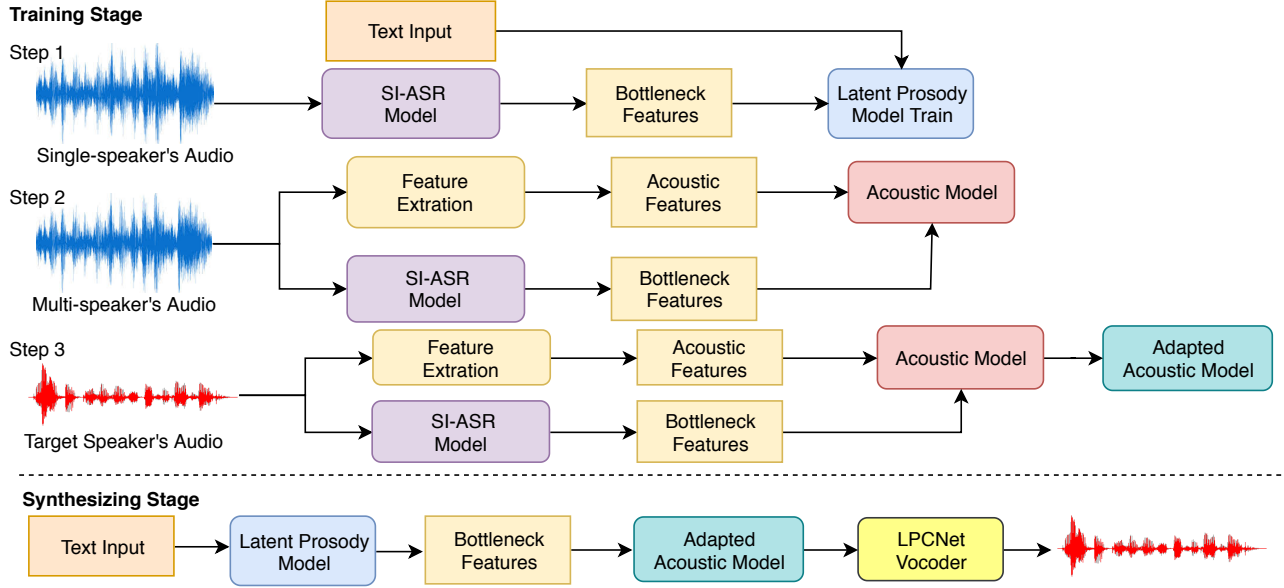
Training Stage

Text Input

Step 1

SI-ASR Model

Bottleneck Features

Latent Prosody Model Train

Single-speaker's Audio

Step 2

Feature Extration

Acoustic Features

Acoustic Model

SI-ASR Model

Bottleneck Features

Multi-speaker's Audio

Step 3

Feature Extration

Acoustic Features

Acoustic Model

Adapted Acoustic Model

SI-ASR Model

Bottleneck Features

Target Speaker's Audio

Synthesizing Stage

Text Input

Latent Prosody Model

Bottleneck Features

Adapted Acoustic Model

LPCNet Vocoder